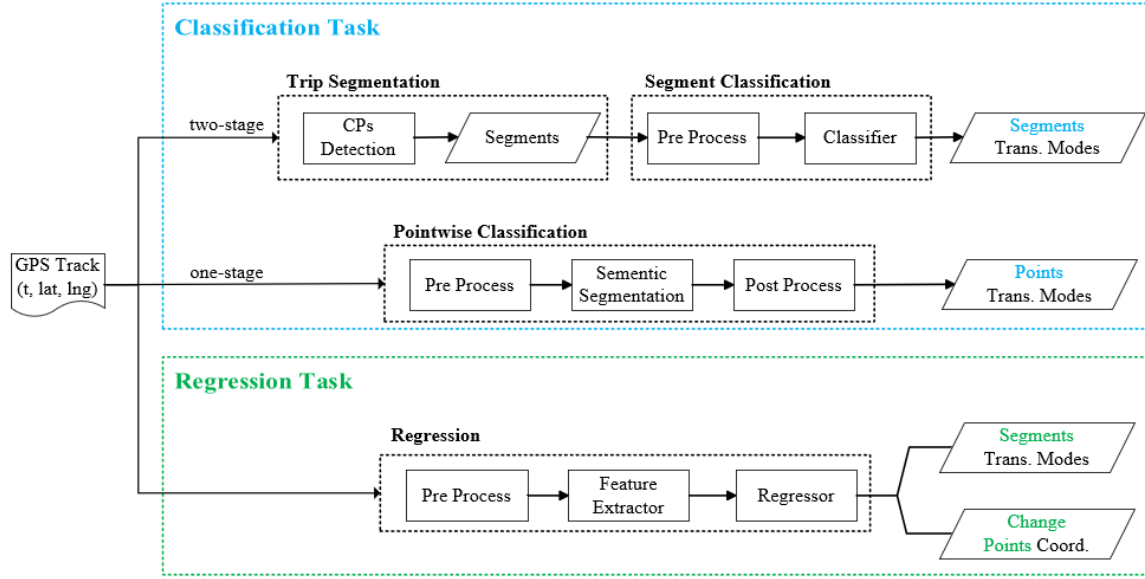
Classification Task

Trip Segmentation

Segment Classification

two-stage

CPs Detection

Segments

Pre Process

Classifier

Segments Trans. Modes

Pointwise Classification

GPS Track (t, lat, lng)

one-stage

Pre Process

Sementic Segmentation

Post Process

Points Trans. Modes

Regression Task

Regression

Pre Process

Feature Extractor

Regressor

Segments Trans. Modes

Change Points Coord.